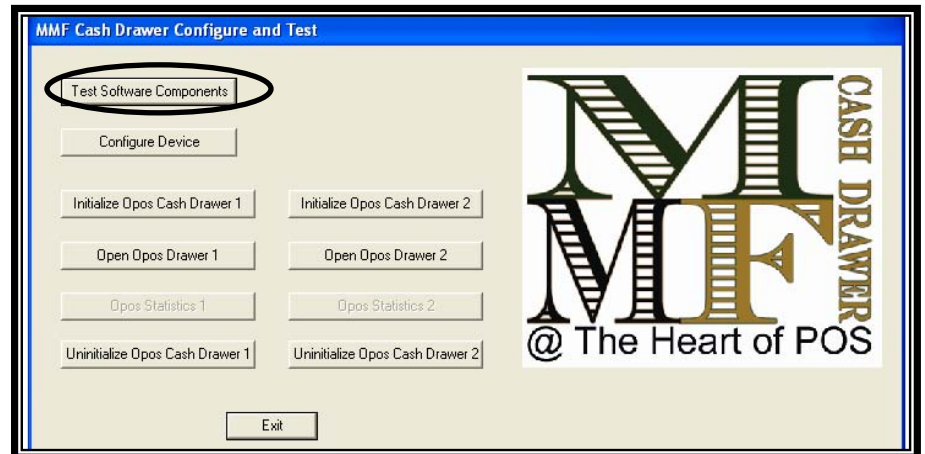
MMF Cash Drawer Configure and Test

Test Software Components

Configure Device

Initialize Opos Cash Drawer 1

Initialize Opos Cash Drawer 2

Open Opos Drawer 1

Open Opos Drawer 2

Opos Statistics 1

Opos Statistics 2

Uninitialize Opos Cash Drawer 1

Uninitialize Opos Cash Drawer 2

Exit

MMF

CASH DRAWER

@ The Heart of POS